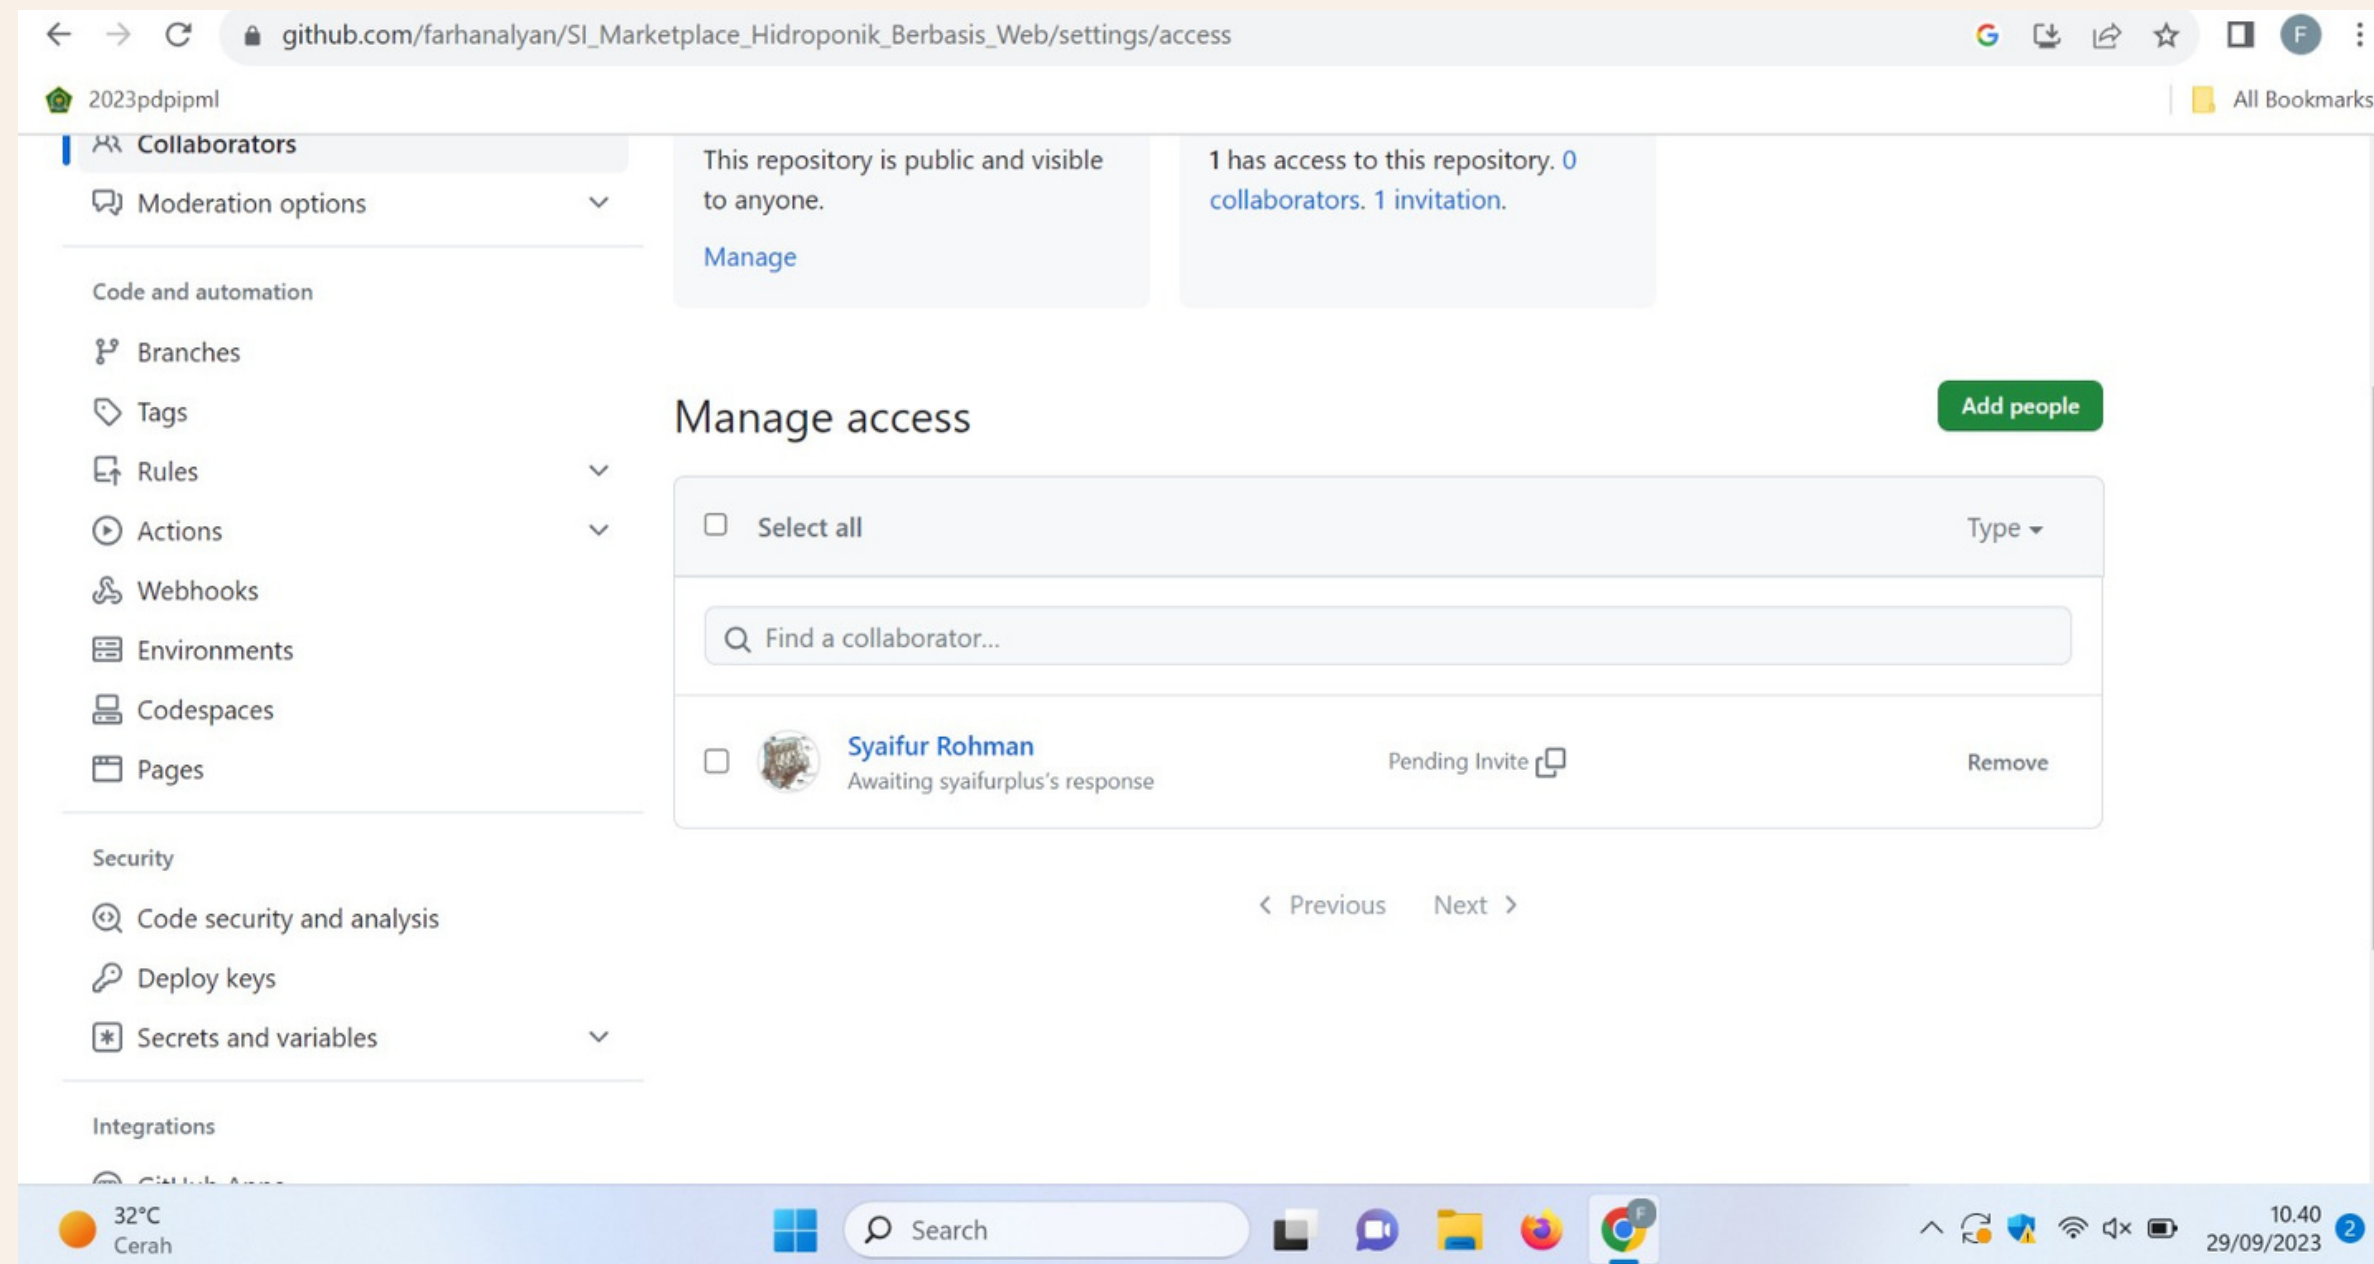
github.com/farhanalyan/SI_Marketplace_Hidroponik_Berbasis_Web/settings/access

2023pdpipml

All Bookmarks

Collaborators

Moderation options

Code and automation

Branches

Tags

Rules

Actions

Webhooks

Environments

Codespaces

Pages

Security

Code security and analysis

Deploy keys

Secrets and variables

Integrations

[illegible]

This repository is public and visible to anyone.

Manage

1 has access to this repository. 0 collaborators. 1 invitation.

Manage access

Add people

Select all

Type

Find a collaborator...

Syaifur Rohman
Awaiting syaifurplus's response

Pending Invite

Remove

Previous Next

32°C
Cerah

Search

10.40
29/09/2023

2